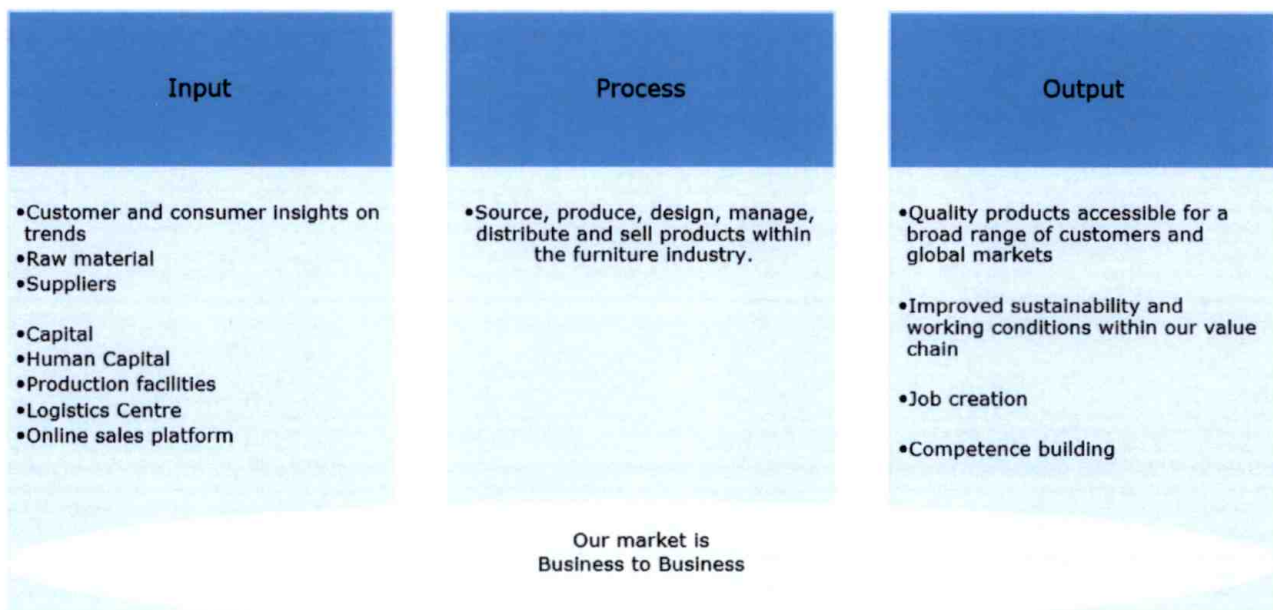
Input

•Customer and consumer insights on trends
•Raw material
•Suppliers

•Capital
•Human Capital
•Production facilities
•Logistics Centre
•Online sales platform

Process

•Source, produce, design, manage, distribute and sell products within the furniture industry.

Output

•Quality products accessible for a broad range of customers and global markets

•Improved sustainability and working conditions within our value chain

•Job creation

•Competence building

Our market is
Business to Business